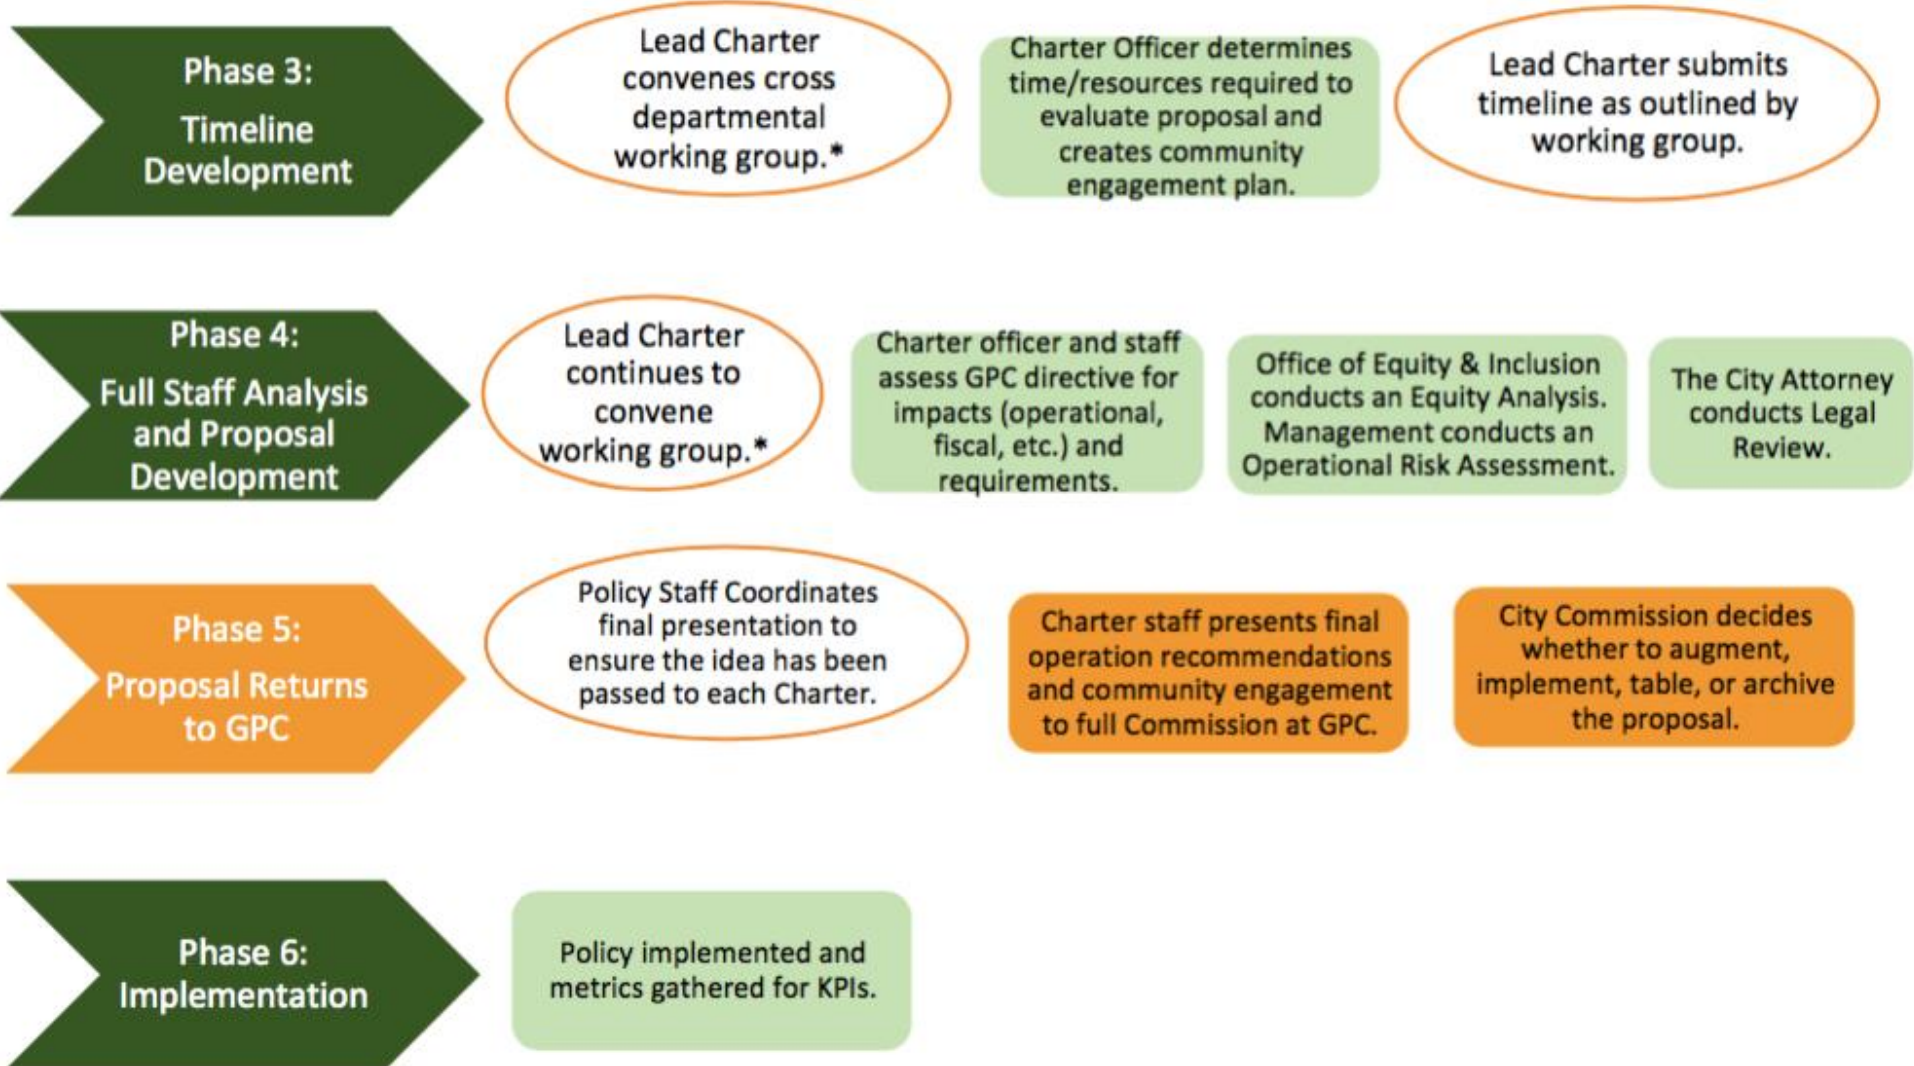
Phase 3:
Timeline Development

Lead Charter convenes cross departmental working group.*

Charter Officer determines time/resources required to evaluate proposal and creates community engagement plan.

Lead Charter submits timeline as outlined by working group.

Phase 4:
Full Staff Analysis and Proposal Development

Lead Charter continues to convene working group.*

Charter officer and staff assess GPC directive for impacts (operational, fiscal, etc.) and requirements.

Office of Equity & Inclusion conducts an Equity Analysis. Management conducts an Operational Risk Assessment.

The City Attorney conducts Legal Review.

Phase 5:
Proposal Returns to GPC

Policy Staff Coordinates final presentation to ensure the idea has been passed to each Charter.

Charter staff presents final operation recommendations and community engagement to full Commission at GPC.

City Commission decides whether to augment, implement, table, or archive the proposal.

Phase 6:
Implementation

Policy implemented and metrics gathered for KPIs.